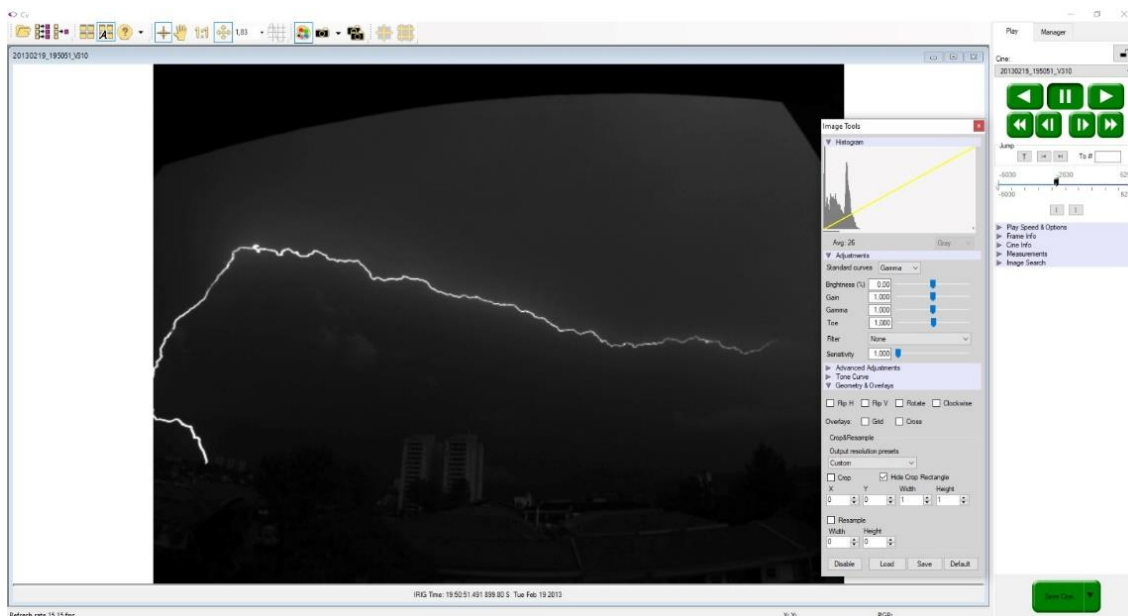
Cv

1.83

20130219_195051_V310

Image Tools

Histogram

Avg: 26

Gray

Adjustments

Standard curves Gamma

Brightness (%) 0.00

Gain 1.000

Gamma 1.000

Toe 1.000

Filter None

Sensitivity 1.000

Advanced Adjustments

Tone Curve

Geometry & Overlays

Flip H Flip V Rotate Clockwise

Overlays: Grid Cross

Crop&Resample

Output resolution presets

Custom

Crop Hide Crop Rectangle

X Y Width Height

0 0 1 1

Resample

Width Height

0 0

Disable Load Save Default

IRIG Time: 19:50:51.491 899.80 S Tue Feb 19 2013

Refresh rate 15.15 fps

X: Y:

RGB:

Play Manager

Cine:

20130219_195051_V310

Jump

T To #

-5030 2530 52

-5030 52

Play Speed & Options

Frame Info

Cine Info

Measurements

Image Search

Save Cine